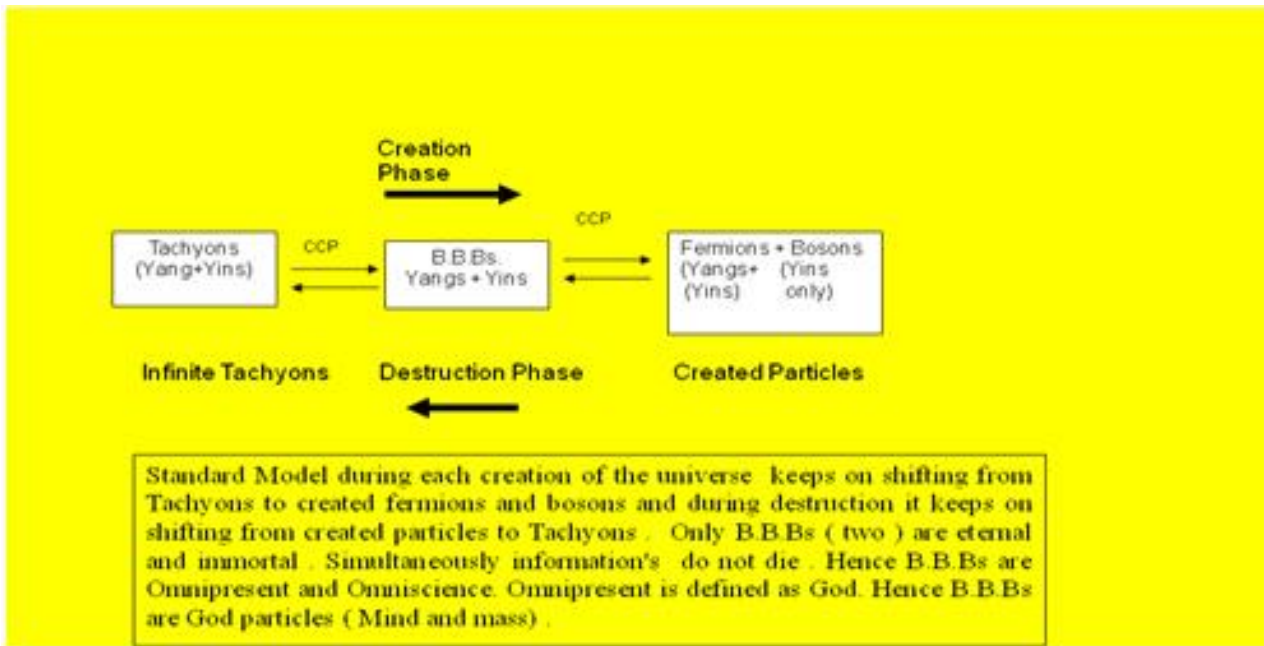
Creation Phase

Tachyons (Yang+Yins)

CCP

B.B.Bs. Yangs + Yins

CCP

Fermions + Bosons (Yangs+ (Yins) (Yins only)

Infinite Tachyons

Destruction Phase

Created Particles

Standard Model during each creation of the universe keeps on shifting from Tachyons to created fermions and bosons and during destruction it keeps on shifting from created particles to Tachyons . Only B.B.Bs ( two ) are eternal and immortal . Simultaneously information's do not die . Hence B.B.Bs are Omnipresent and Omniscience. Omnipresent is defined as God. Hence B.B.Bs are God particles ( Mind and mass) .